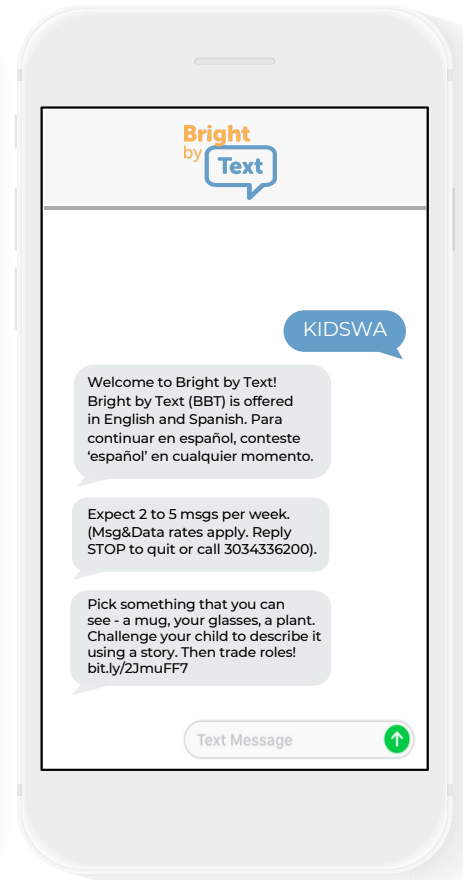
Bright by Text

KIDSWA

Welcome to Bright by Text! Bright by Text (BBT) is offered in English and Spanish. Para continuar en español, conteste 'español' en cualquier momento.

Expect 2 to 5 msgs per week. (Msg&Data rates apply. Reply STOP to quit or call 3034336200).

Pick something that you can see - a mug, your glasses, a plant. Challenge your child to describe it using a story. Then trade roles! bit.ly/2JmuFF7

Text Message